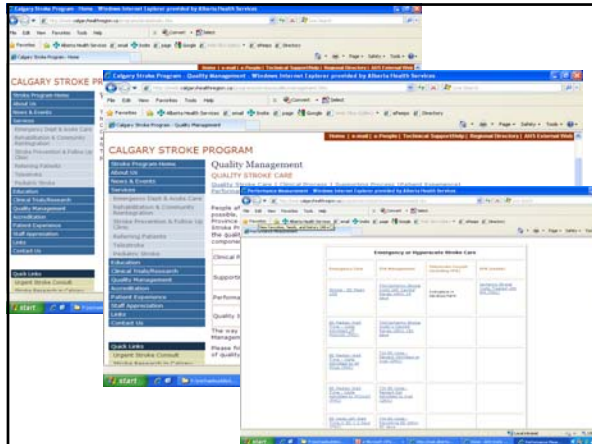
Calgary Stroke Program - Home - Windows Internet Explorer provided by Alberta Health Services

File Edit View Favorites Tools Help

Favorites | Alberta Health Services | email | Insite | page | Google | directory

Calgary Stroke Program - Home

CALGARY STROKE PR

Stroke Program Home
About Us
News & Events
Services
Emergency Dept & Acute Care
Rehabilitation & Community Reintegration
Stroke Prevention & Follow Up Clinic
Referring Patients
Telestroke
Pediatric Stroke
Education
Clinical Trials/Research
Quality Management
Accreditation
Patient Experience
Staff Appreciation
Links
Contact Us

Quick Links
Urgent Stroke Consult

start

Calgary Stroke Program - Quality Management - Windows Internet Explorer provided by Alberta Health Services

File Edit View Favorites Tools Help

Favorites | Alberta Health Services | email | Insite | page | Google | directory

Calgary Stroke Program - Quality Management

Home | e-mail | e-People | Technical Support/Help | Regional Directory | AHS External Web

CALGARY STROKE PROGRAM

Stroke Program Home
About Us
News & Events
Services
Emergency Dept & Acute Care
Rehabilitation & Community Reintegration
Stroke Prevention & Follow Up Clinic
Referring Patients
Telestroke
Pediatric Stroke
Education
Clinical Trials/Research
Quality Management
Accreditation
Patient Experience
Staff Appreciation
Links
Contact Us

Quick Links
Urgent Stroke Consult

Quality Management
QUALITY STROKE CARE
Quality Stroke Care | Clinical Process | Supporting Process | Patient Experience | Performance

People at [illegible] possible, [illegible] Province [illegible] Stroke Pr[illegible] the qualit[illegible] compone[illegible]

Clinical P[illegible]

Supporti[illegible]

Performa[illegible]

Quality S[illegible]

The way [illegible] Managem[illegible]

Please fo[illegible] of quality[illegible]

start

Performance Measurement - Windows Internet Explorer provided by Alberta Health Services

Emergency or Hyperacute Stroke Care

| Emergency Care | Pre-Management | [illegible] | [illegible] |
|---|---|---|---|
| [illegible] | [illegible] | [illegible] | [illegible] |
| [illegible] | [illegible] | | |
| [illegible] | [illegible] | | |
| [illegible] | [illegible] | | |

start